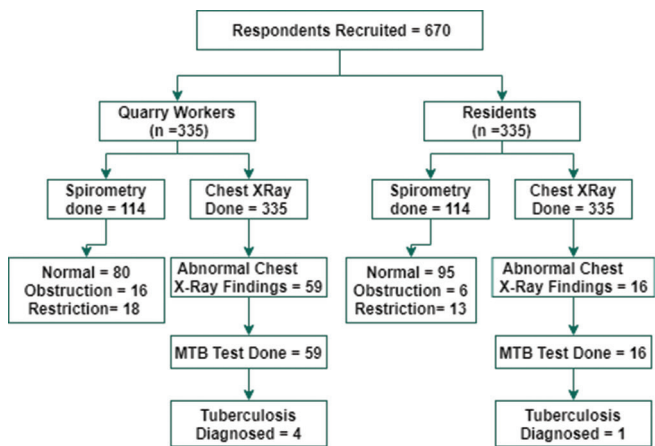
Respondents Recruited = 670

Quarry Workers
(n =335)

Residents
(n =335)

Spirometry
done = 114

Chest XRay
Done = 335

Spirometry
done = 114

Chest XRay
Done = 335

Normal = 80
Obstruction = 16
Restriction= 18

Abnormal Chest
X-Ray Findings = 59

Normal = 95
Obstruction = 6
Restriction= 13

Abnormal Chest
X-Ray Findings = 16

MTB Test Done = 59

MTB Test Done = 16

Tuberculosis
Diagnosed = 4

Tuberculosis
Diagnosed = 1